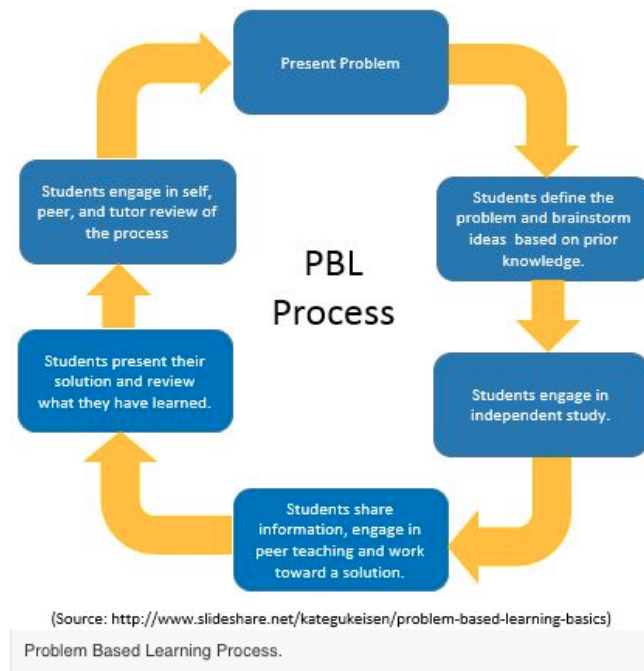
Present Problem

Students define the problem and brainstorm ideas based on prior knowledge.

Students engage in independent study.

Students share information, engage in peer teaching and work toward a solution.

Students present their solution and review what they have learned.

Students engage in self, peer, and tutor review of the process

PBL Process

(Source: http://www.slideshare.net/kategukeisen/problem-based-learning-basics)

Problem Based Learning Process.